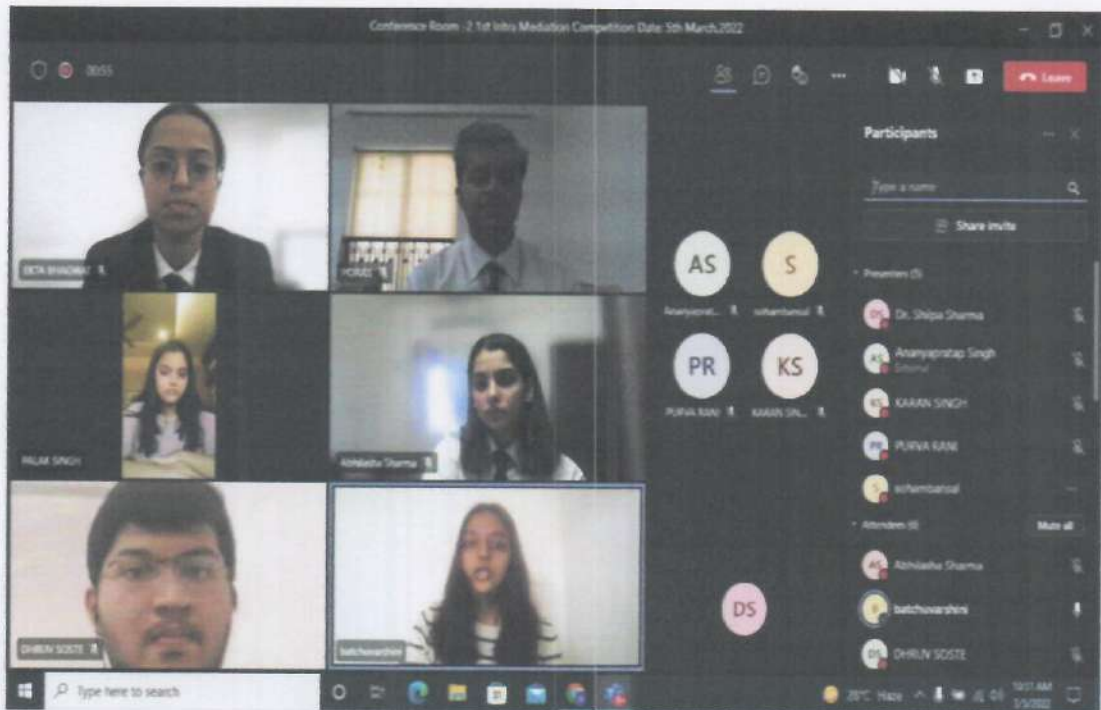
Conference Room -2 1st Intra Mediation Competition Date: 5th March,2022

00:55

Leave

Participants

Type a name

Share invite

Presenters (5)

DS Dr. Shilpa Sharma

AS Ananyapratap Singh
External

KS KARAN SINGH

PR PURVA RANI

S sohambansal

Attendees (8)

Mute all

AS Abhilasha Sharma

B batchuvarshini

DS DHRUV SOSTE

AS
Ananyapratap...

S
sohambansal

PR
PURVA RANI

KS
KARAN SIN...

DS

EKTA BHADRAK

YOGESH

PALAK SINGH

Abhilasha Sharma

DHRUV SOSTE

batchuvarshini

Type here to search

28°C Haze

10:11 AM
3/5/2022